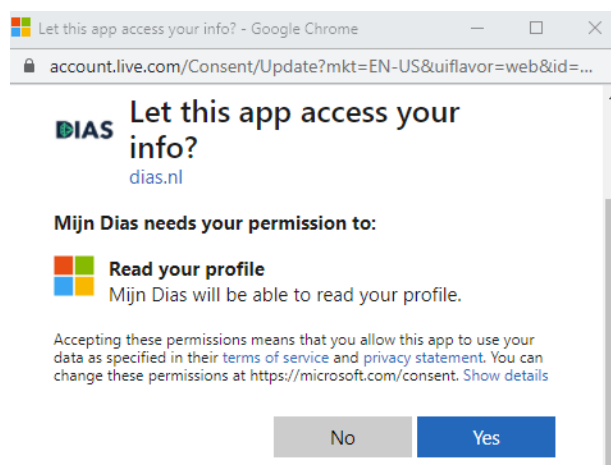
Let this app access your info? - Google Chrome

account.live.com/Consent/Update?mkt=EN-US&uiflavor=web&id=...

DIAS

Let this app access your info?

dias.nl

Mijn Dias needs your permission to:

Read your profile

Mijn Dias will be able to read your profile.

Accepting these permissions means that you allow this app to use your data as specified in their terms of service and privacy statement. You can change these permissions at https://microsoft.com/consent. Show details

No

Yes